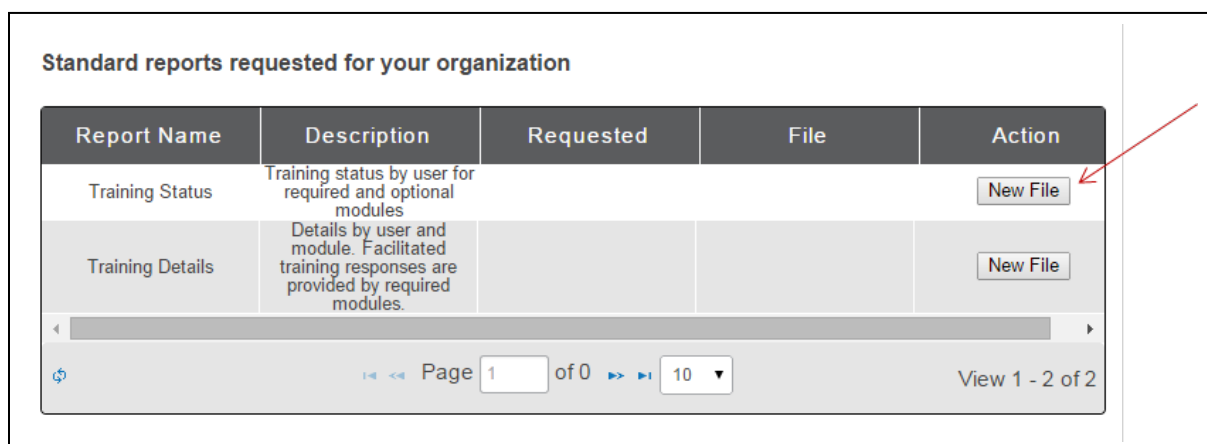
Standard reports requested for your organization

| Report Name | Description | Requested | File | Action |
|---|---|---|---|---|
| Training Status | Training status by user for required and optional modules | | | New File |
| Training Details | Details by user and module. Facilitated training responses are provided by required modules. | | | New File |

Page 1 of 0 10

View 1 - 2 of 2